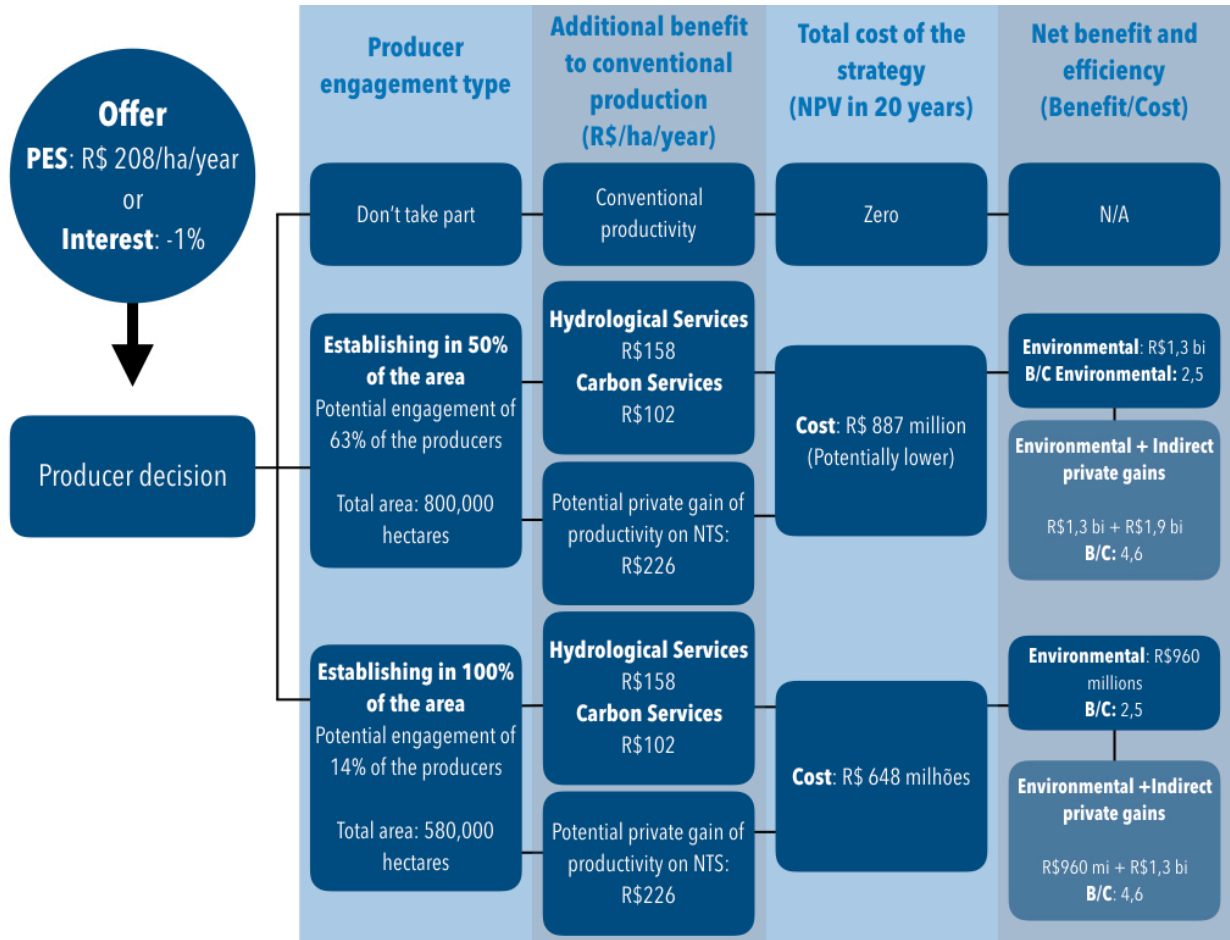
Offer
PES: R$ 208/ha/year
or
Interest: -1%

Producer decision

Producer engagement type

Additional benefit to conventional production (R$/ha/year)

Total cost of the strategy (NPV in 20 years)

Net benefit and efficiency (Benefit/Cost)

Don't take part

Conventional productivity

Zero

N/A

Establishing in 50% of the area
Potential engagement of 63% of the producers

Total area: 800,000 hectares

Hydrological Services
R$158
Carbon Services
R$102

Potential private gain of productivity on NTS:
R$226

Cost: R$ 887 million (Potentially lower)

Environmental: R$1,3 bi
B/C Environmental: 2,5

Environmental + Indirect private gains

R$1,3 bi + R$1,9 bi
B/C: 4,6

Establishing in 100% of the area
Potential engagement of 14% of the producers

Total area: 580,000 hectares

Hydrological Services
R$158
Carbon Services
R$102

Potential private gain of productivity on NTS:
R$226

Cost: R$ 648 milhões

Environmental: R$960 millions
B/C: 2,5

Environmental +Indirect private gains

R$960 mi + R$1,3 bi
B/C: 4,6